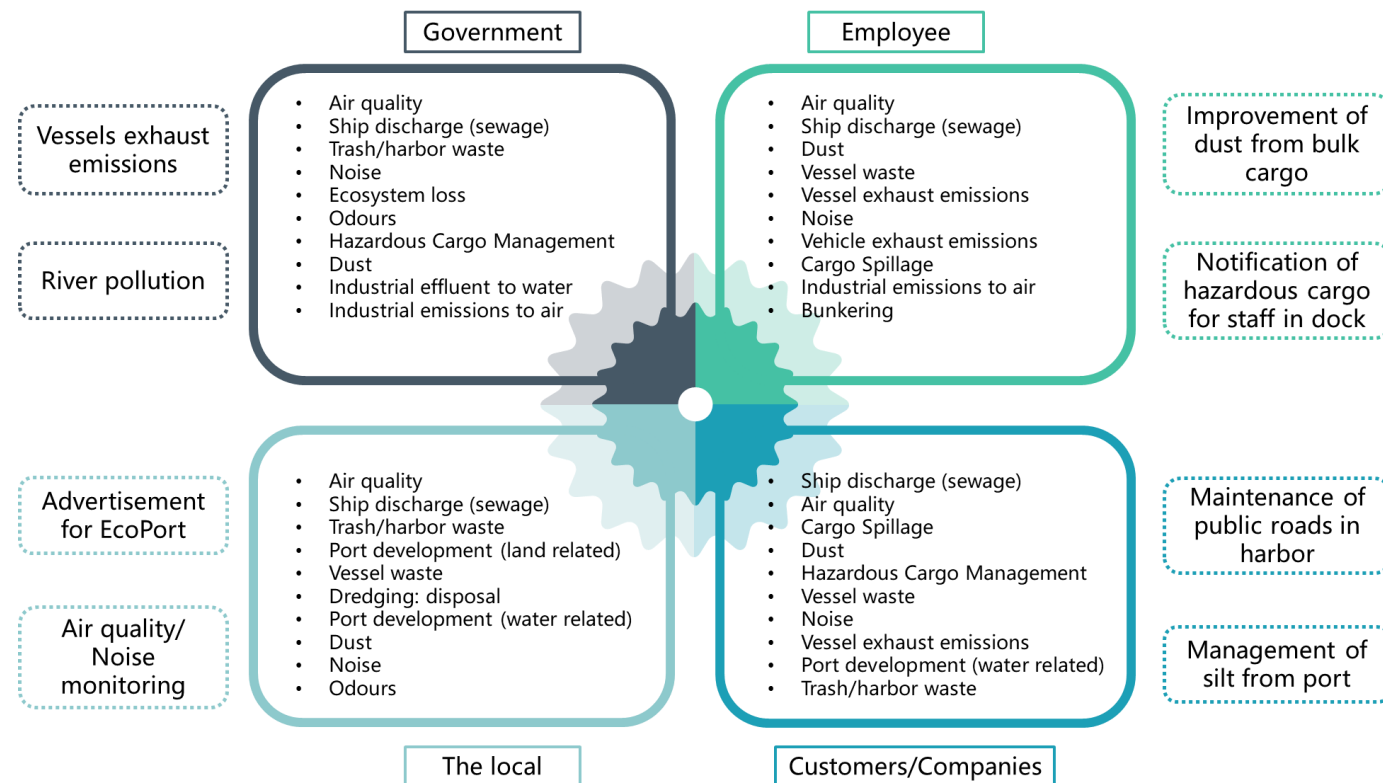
Government

Employee

Vessels exhaust emissions

River pollution

- Air quality
- Ship discharge (sewage)
- Trash/harbor waste
- Noise
- Ecosystem loss
- Odours
- Hazardous Cargo Management
- Dust
- Industrial effluent to water
- Industrial emissions to air

- Air quality
- Ship discharge (sewage)
- Dust
- Vessel waste
- Vessel exhaust emissions
- Noise
- Vehicle exhaust emissions
- Cargo Spillage
- Industrial emissions to air
- Bunkering

Improvement of dust from bulk cargo

Notification of hazardous cargo for staff in dock

Advertisement for EcoPort

Air quality/ Noise monitoring

- Air quality
- Ship discharge (sewage)
- Trash/harbor waste
- Port development (land related)
- Vessel waste
- Dredging: disposal
- Port development (water related)
- Dust
- Noise
- Odours

- Ship discharge (sewage)
- Air quality
- Cargo Spillage
- Dust
- Hazardous Cargo Management
- Vessel waste
- Noise
- Vessel exhaust emissions
- Port development (water related)
- Trash/harbor waste

Maintenance of public roads in harbor

Management of silt from port

The local

Customers/Companies